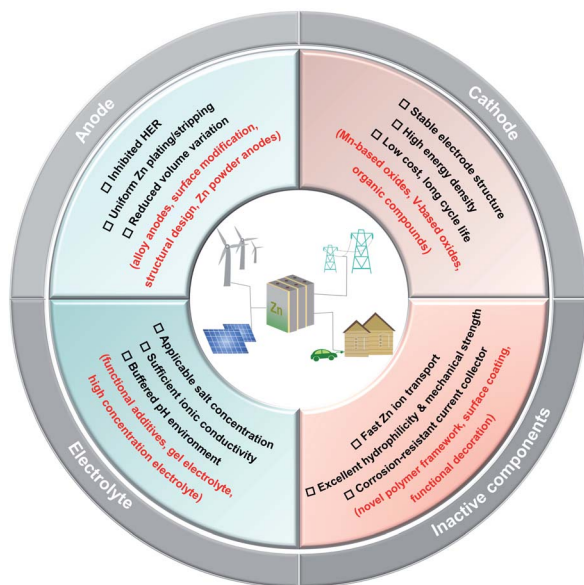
Anode

□ Inhibited HER
□ Uniform Zn plating/stripping
□ Reduced volume variation
(alloy anodes, surface modification, structural design, Zn powder anodes)

Cathode

□ Stable electrode structure
□ High energy density
□ Low cost, long cycle life
(Mn-based oxides, V-based oxides, organic compounds)

Zn

Electrolyte

□ Applicable salt concentration
□ Sufficient ionic conductivity
□ Buffered pH environment
(functional additives, gel electrolyte, high concentration electrolyte)

Inactive components

□ Fast Zn ion transport
□ Excellent hydrophilicity & mechanical strength
□ Corrosion-resistant current collector
(novel polymer framework, surface coating, functional decoration)